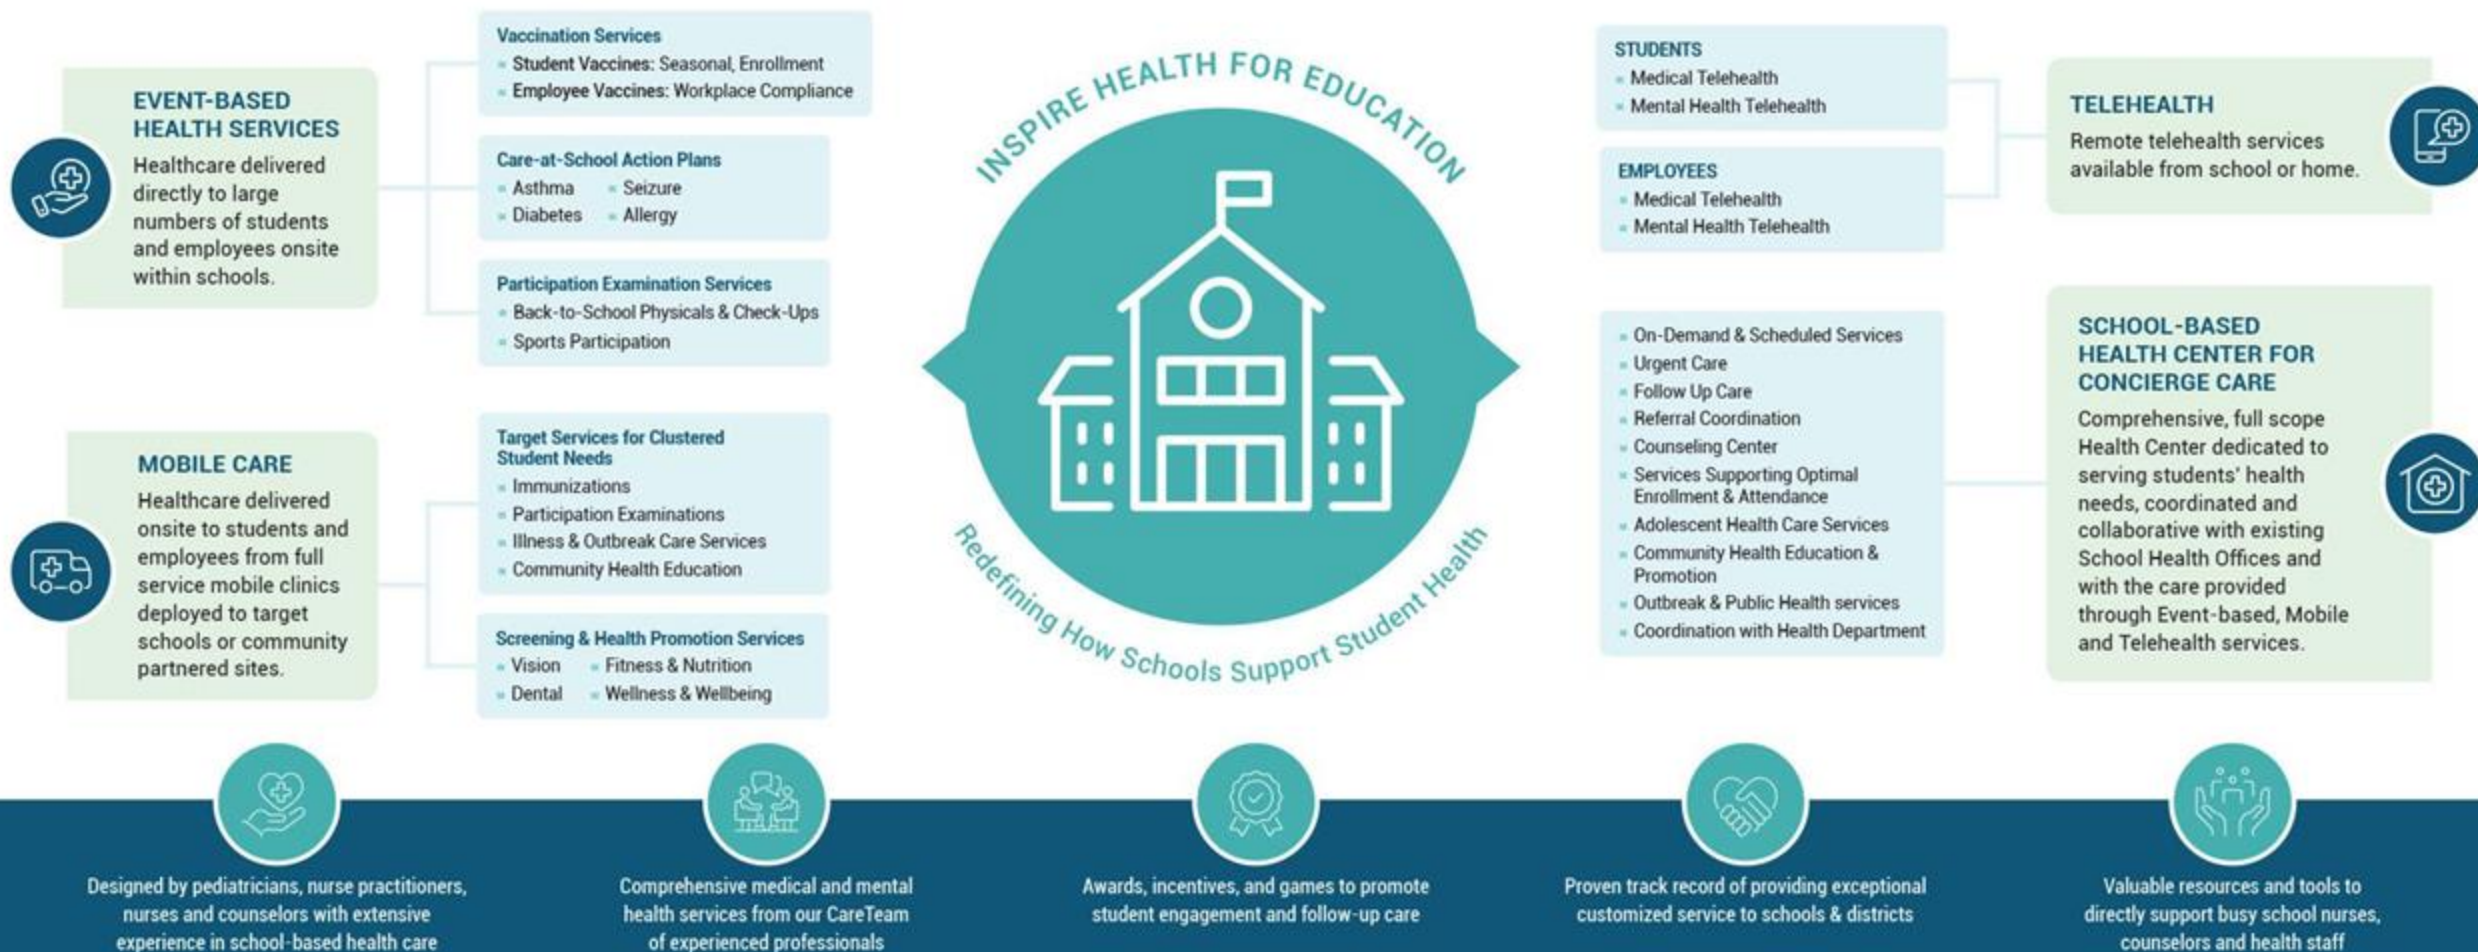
EVENT-BASED HEALTH SERVICES
Healthcare delivered directly to large numbers of students and employees onsite within schools.

Vaccination Services
- Student Vaccines: Seasonal, Enrollment
- Employee Vaccines: Workplace Compliance

Care-at-School Action Plans
- Asthma
- Seizure
- Diabetes
- Allergy

Participation Examination Services
- Back-to-School Physicals & Check-Ups
- Sports Participation

MOBILE CARE
Healthcare delivered onsite to students and employees from full service mobile clinics deployed to target schools or community partnered sites.

Target Services for Clustered Student Needs
- Immunizations
- Participation Examinations
- Illness & Outbreak Care Services
- Community Health Education

Screening & Health Promotion Services
- Vision
- Fitness & Nutrition
- Dental
- Wellness & Wellbeing

INSPIRE HEALTH FOR EDUCATION
Redefining How Schools Support Student Health

STUDENTS
- Medical Telehealth
- Mental Health Telehealth

EMPLOYEES
- Medical Telehealth
- Mental Health Telehealth

TELEHEALTH
Remote telehealth services available from school or home.

- On-Demand & Scheduled Services
- Urgent Care
- Follow Up Care
- Referral Coordination
- Counseling Center
- Services Supporting Optimal Enrollment & Attendance
- Adolescent Health Care Services
- Community Health Education & Promotion
- Outbreak & Public Health services
- Coordination with Health Department

SCHOOL-BASED HEALTH CENTER FOR CONCIERGE CARE
Comprehensive, full scope Health Center dedicated to serving students' health needs, coordinated and collaborative with existing School Health Offices and with the care provided through Event-based, Mobile and Telehealth services.

Designed by pediatricians, nurse practitioners, nurses and counselors with extensive experience in school-based health care

Comprehensive medical and mental health services from our CareTeam of experienced professionals

Awards, incentives, and games to promote student engagement and follow-up care

Proven track record of providing exceptional customized service to schools & districts

Valuable resources and tools to directly support busy school nurses, counselors and health staff